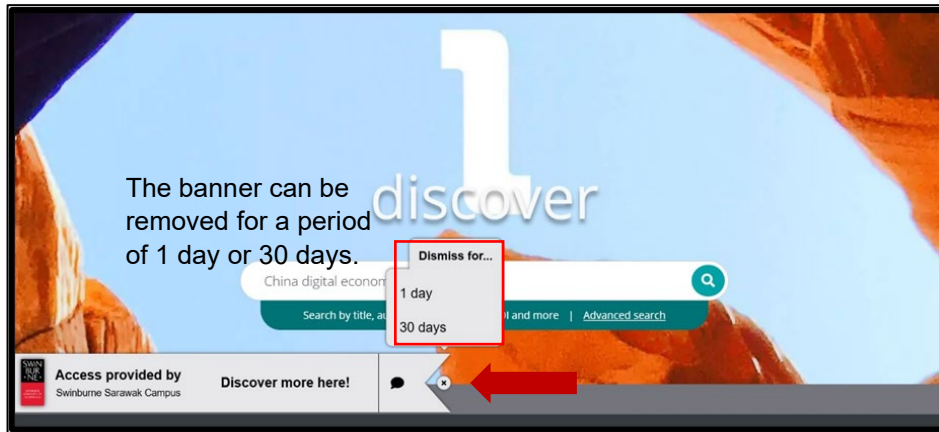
1
discover

The banner can be removed for a period of 1 day or 30 days.

China digital econom

Search by title, au

l and more | Advanced search

Dismiss for...
1 day
30 days

SWIN BUR NE

Access provided by
Swinburne Sarawak Campus

Discover more here!